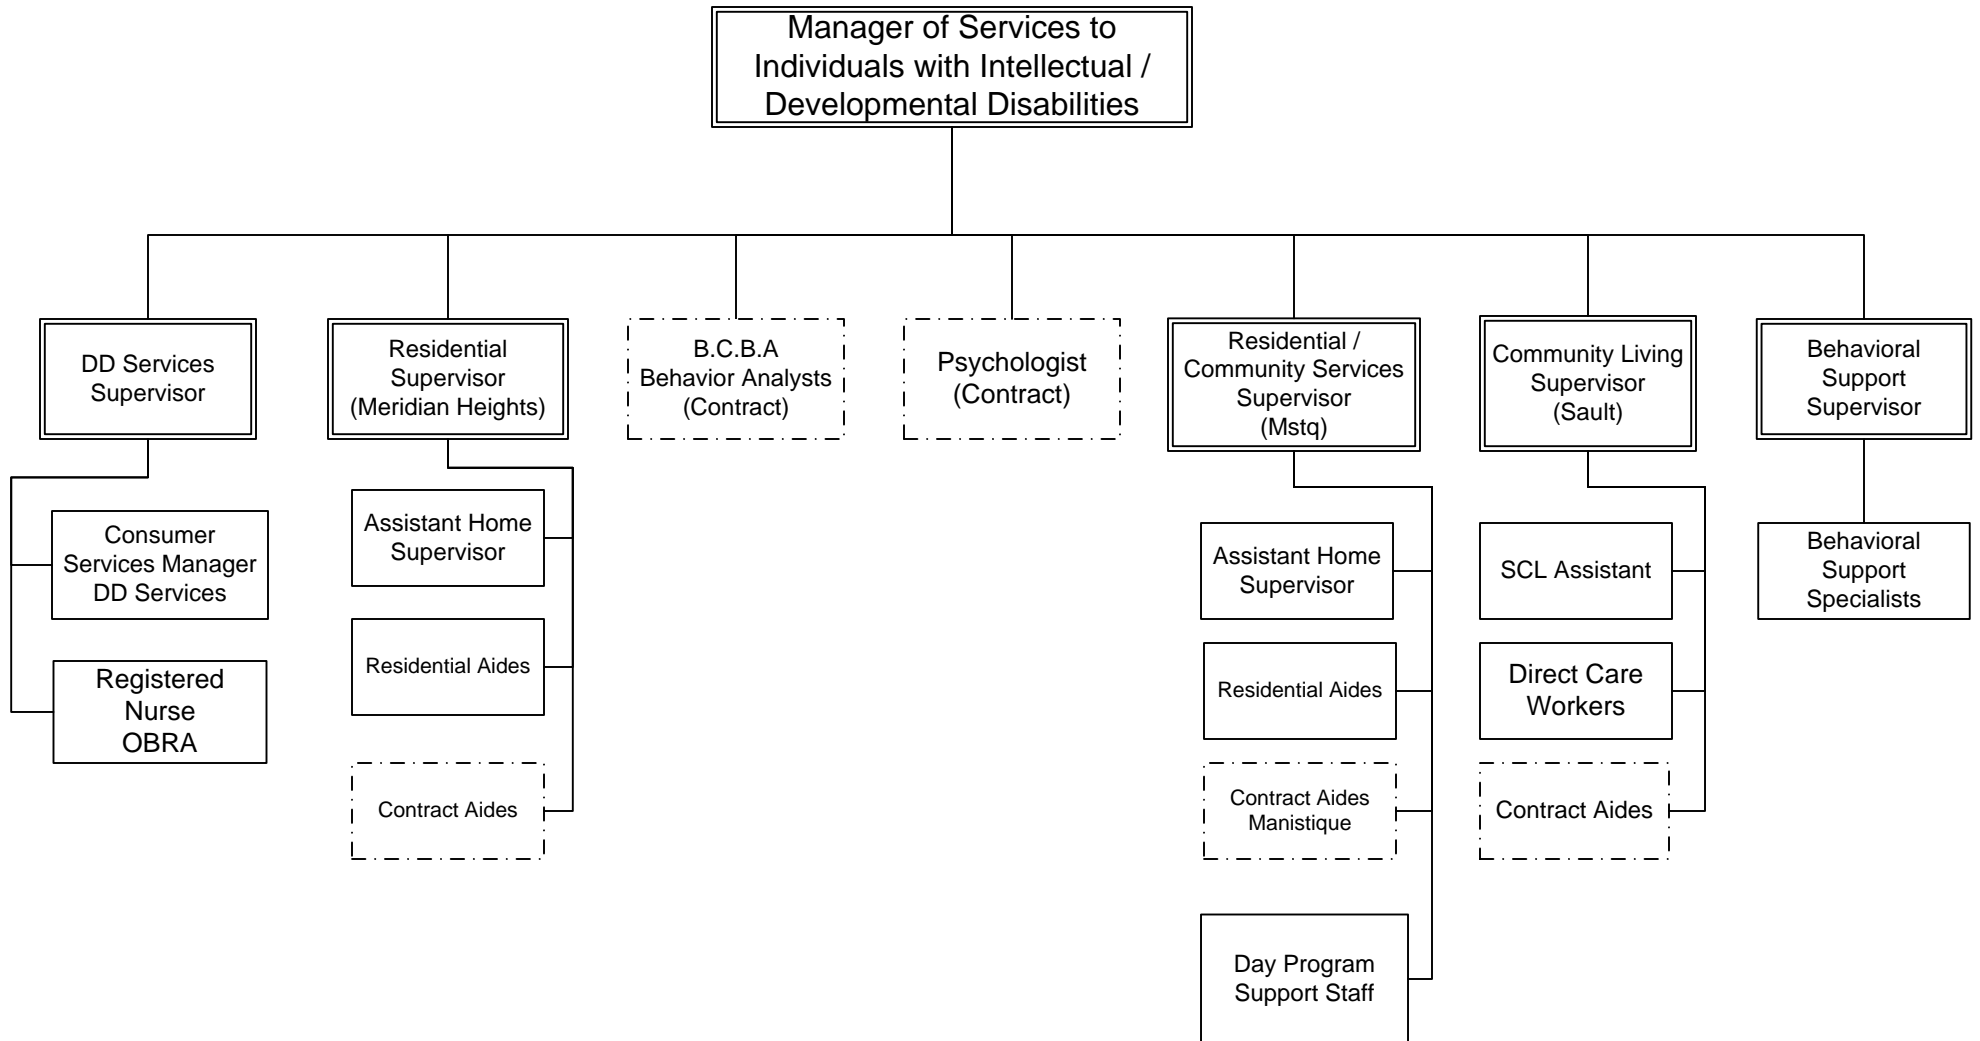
Manager of Services to Individuals with Intellectual / Developmental Disabilities

DD Services Supervisor

Consumer Services Manager DD Services

Registered Nurse OBRA

Residential Supervisor (Meridian Heights)

Assistant Home Supervisor

Residential Aides

Contract Aides

B.C.B.A Behavior Analysts (Contract)

Psychologist (Contract)

Residential / Community Services Supervisor (Mstq)

Assistant Home Supervisor

Residential Aides

Contract Aides Manistique

Day Program Support Staff

Community Living Supervisor (Sault)

SCL Assistant

Direct Care Workers

Contract Aides

Behavioral Support Supervisor

Behavioral Support Specialists